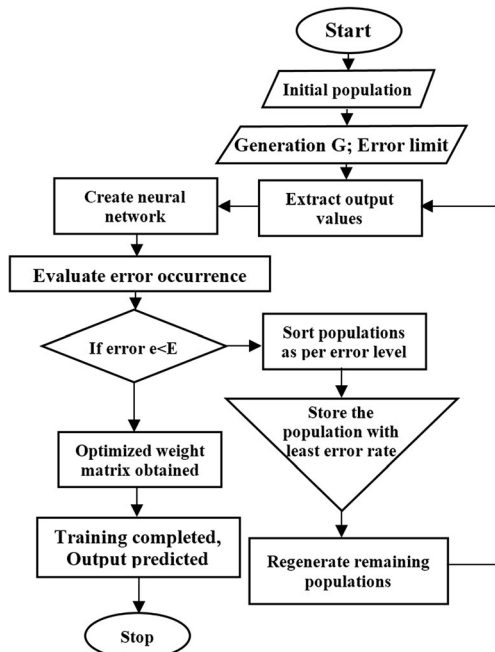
Start

Initial population

Generation G; Error limit

Create neural network

Extract output values

Evaluate error occurrence

If error e<E

Sort populations as per error level

Store the population with least error rate

Optimized weight matrix obtained

Training completed, Output predicted

Regenerate remaining populations

Stop